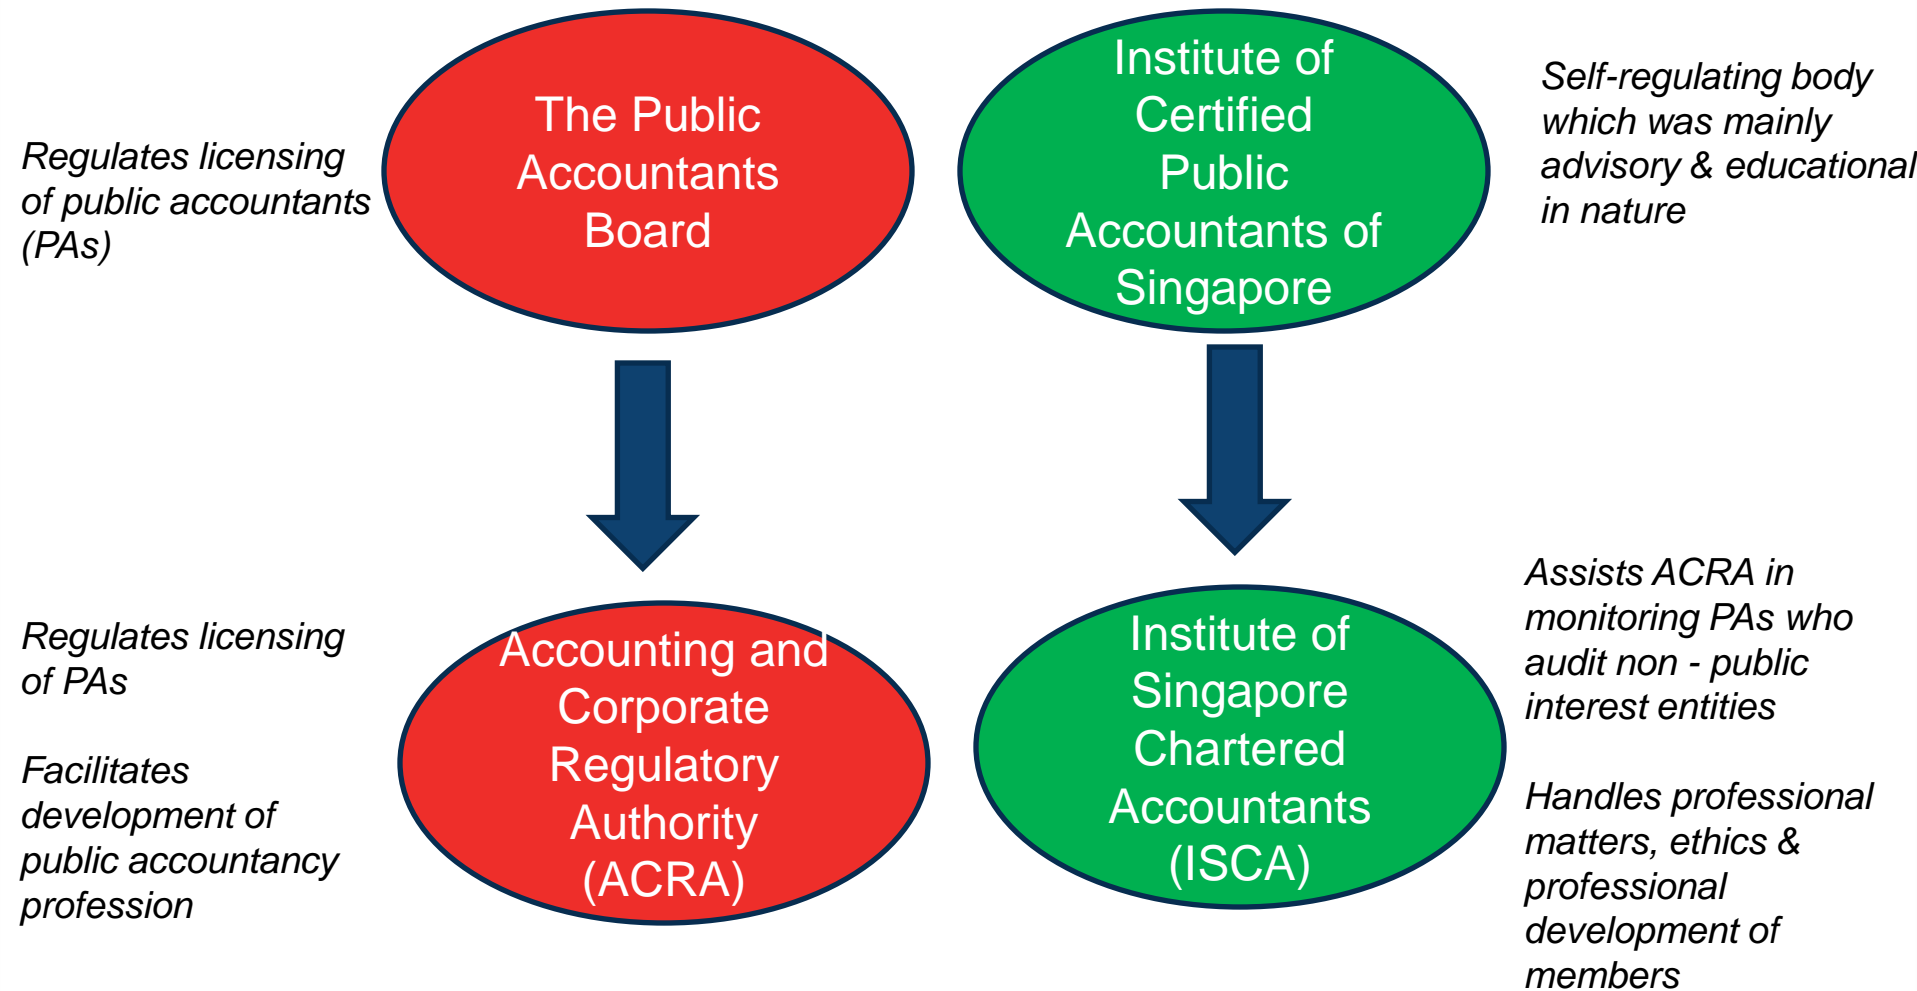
Regulates licensing of public accountants (PAs)

The Public Accountants Board

Institute of Certified Public Accountants of Singapore

Self-regulating body which was mainly advisory & educational in nature

Regulates licensing of PAs

Facilitates development of public accountancy profession

Accounting and Corporate Regulatory Authority (ACRA)

Institute of Singapore Chartered Accountants (ISCA)

Assists ACRA in monitoring PAs who audit non - public interest entities

Handles professional matters, ethics & professional development of members